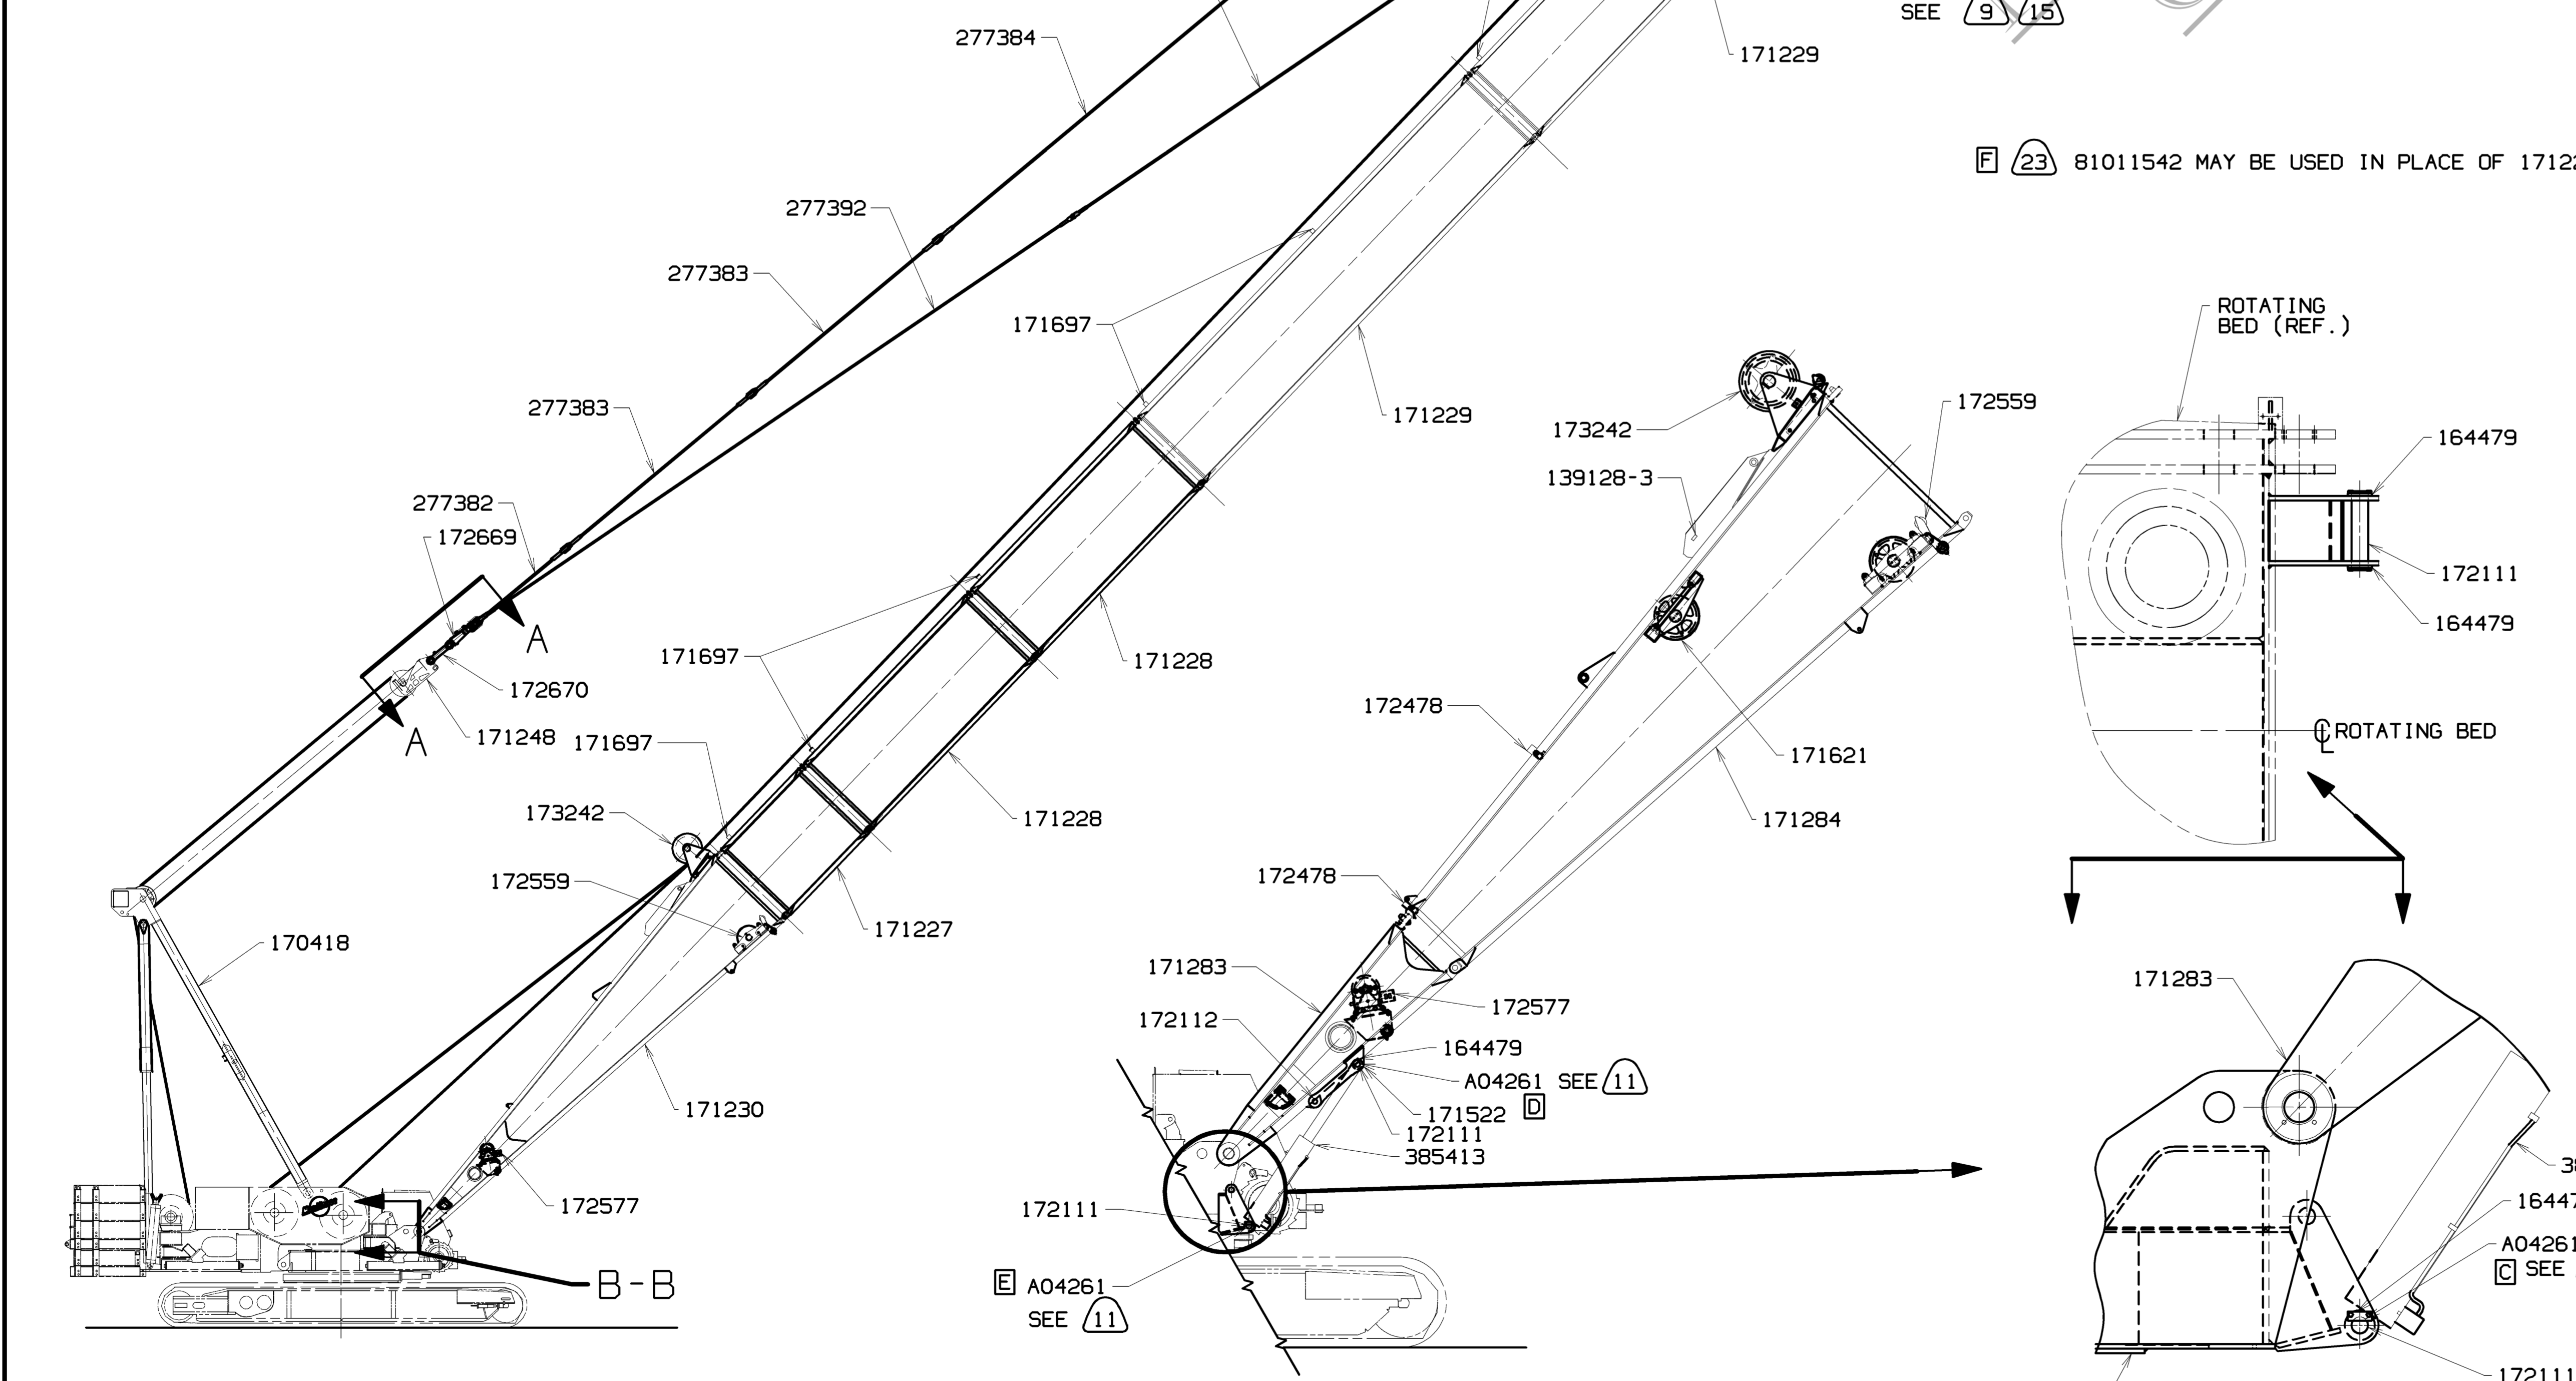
SEE 9 15

171229

F 23 81011542 MAY BE USED IN PLACE OF 1712

277384

277392

277383

171697

277383

171229

173242

172559

139128-3

ROTATING BED (REF.)

164479

172111

164479

277382

172669

A

172670

A

171248

171697

171228

171697

172478

171621

$\mathbb{C}$ ROTATING BED

173242

171228

171284

172559

172478

171227

170418

171283

172577

171283

172112

164479

A04261 SEE 11

D

171522

172111

385413

171230

172577

172111

3

1644

A04261

C SEE

E A04261

SEE 11

B-B

172111